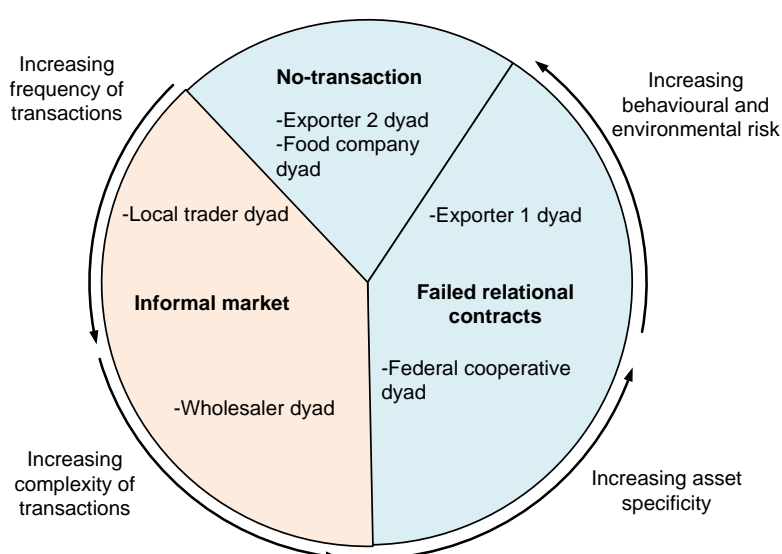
Increasing frequency of transactions

No-transaction

-Exporter 2 dyad
-Food company dyad

Increasing behavioural and environmental risk

-Local trader dyad

-Exporter 1 dyad

Informal market

Failed relational contracts

-Federal cooperative dyad

-Wholesaler dyad

Increasing complexity of transactions

Increasing asset specificity